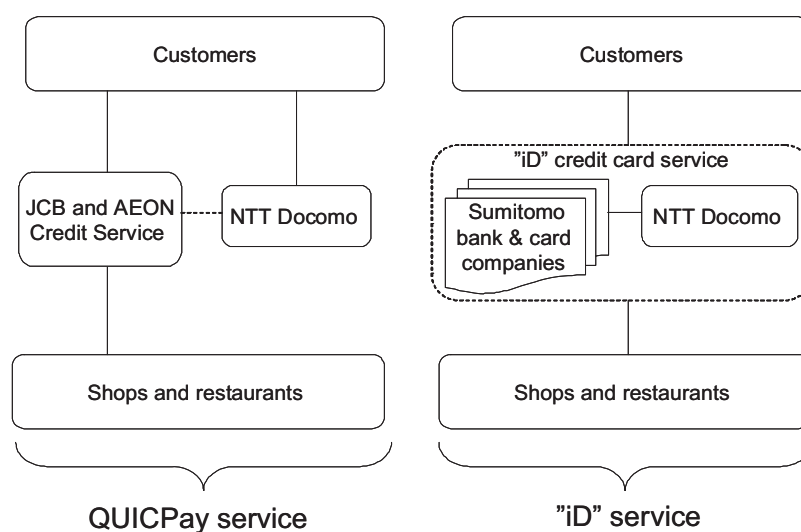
Customers

JCB and AEON Credit Service

NTT Docomo

Shops and restaurants

QUICPay service

Customers

”iD” credit card service

Sumitomo bank & card companies

NTT Docomo

Shops and restaurants

”iD” service